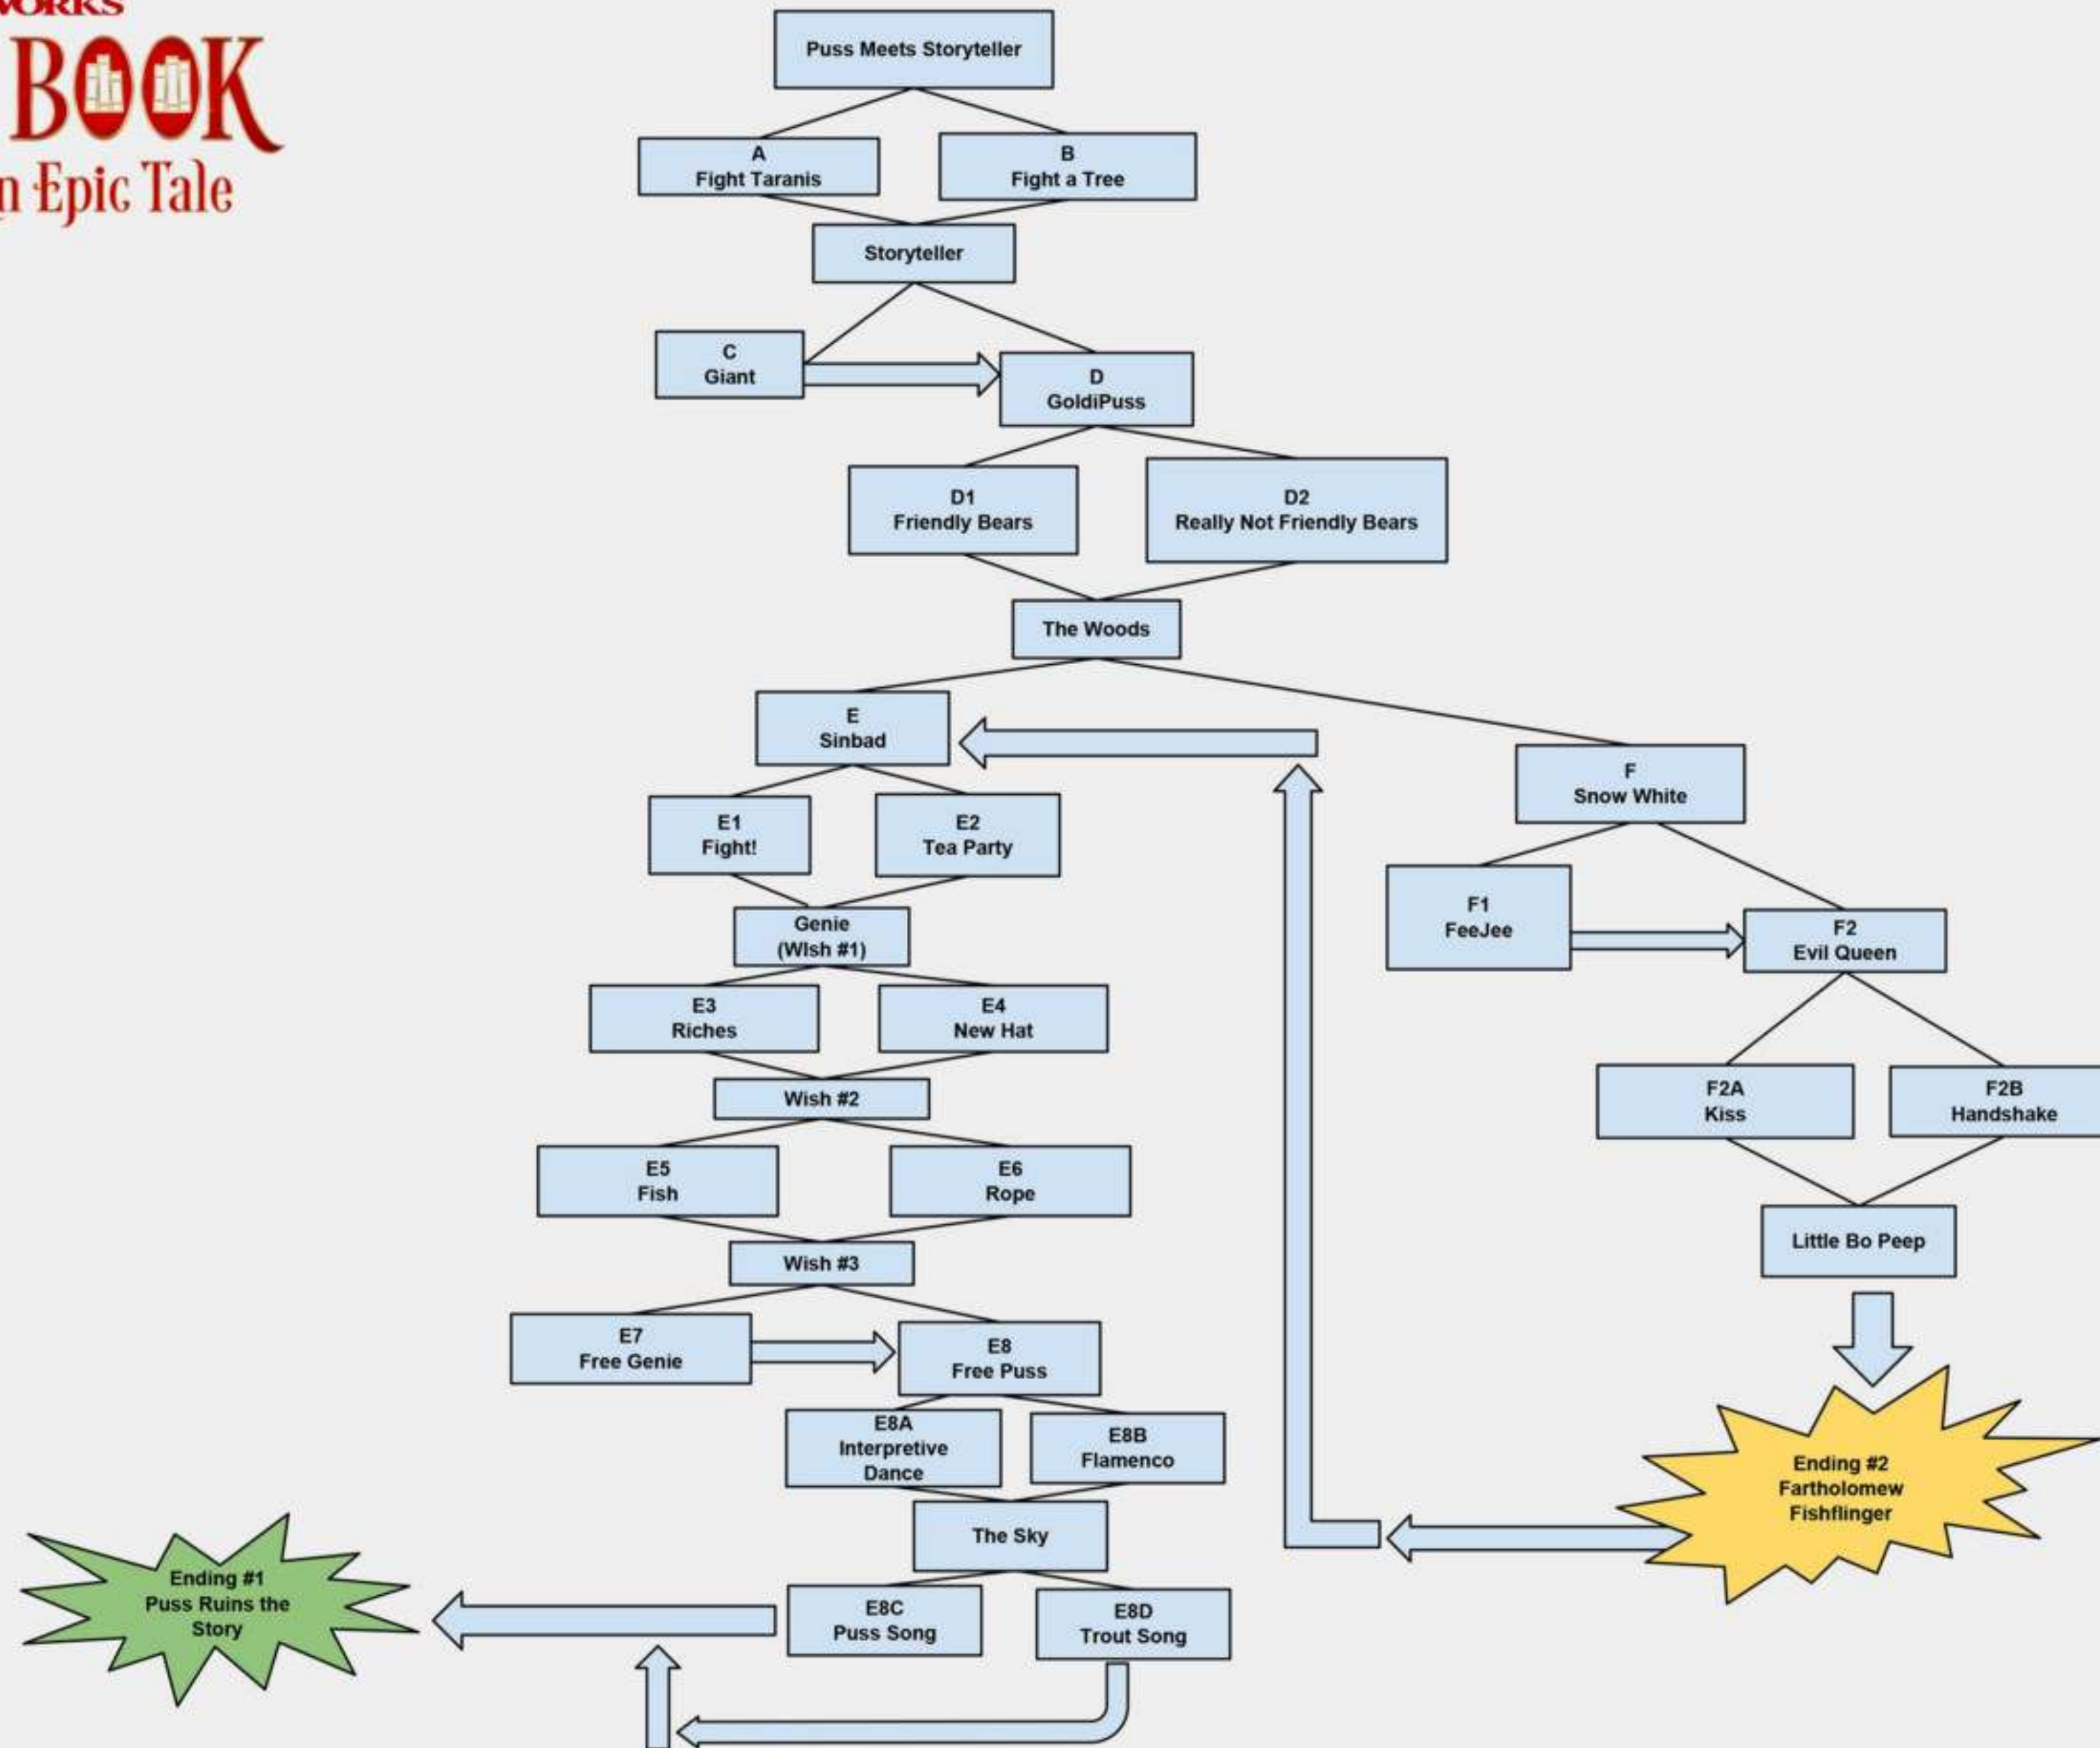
VORKS
BOOK
n Epic Tale

Puss Meets Storyteller

A
Fight Taranis

B
Fight a Tree

Storyteller

C
Giant

D
GoldiPuss

D1
Friendly Bears

D2
Really Not Friendly Bears

The Woods

E
Sinbad

F
Snow White

E1
Fight!

E2
Tea Party

F1
FeeJee

F2
Evil Queen

Genie
(WIsh #1)

E3
Riches

E4
New Hat

F2A
Kiss

F2B
Handshake

Wish #2

E5
Fish

E6
Rope

Little Bo Peep

Wish #3

E7
Free Genie

E8
Free Puss

E8A
Interpretive
Dance

E8B
Flamenco

Ending #2
Fartholomew
Fishflinger

The Sky

Ending #1
Puss Ruins the
Story

E8C
Puss Song

E8D
Trout Song